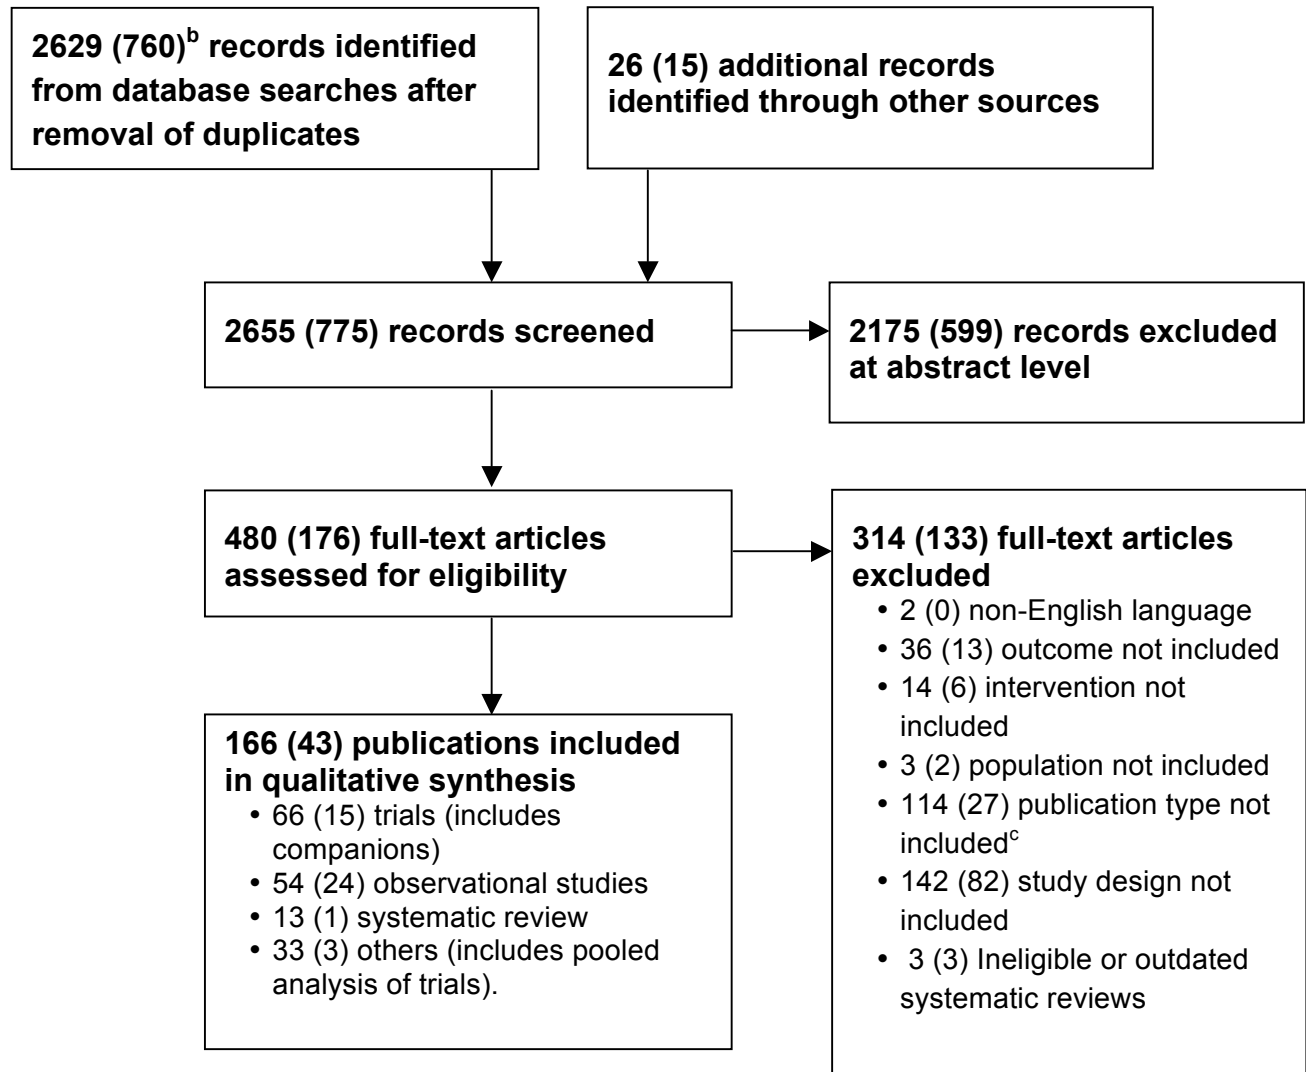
2629 (760)$^{b}$ records identified from database searches after removal of duplicates

26 (15) additional records identified through other sources

2655 (775) records screened

2175 (599) records excluded at abstract level

480 (176) full-text articles assessed for eligibility

314 (133) full-text articles excluded
• 2 (0) non-English language
• 36 (13) outcome not included
• 14 (6) intervention not included
• 3 (2) population not included
• 114 (27) publication type not included$^{c}$
• 142 (82) study design not included
• 3 (3) Ineligible or outdated systematic reviews

166 (43) publications included in qualitative synthesis
• 66 (15) trials (includes companions)
• 54 (24) observational studies
• 13 (1) systematic review
• 33 (3) others (includes pooled analysis of trials).